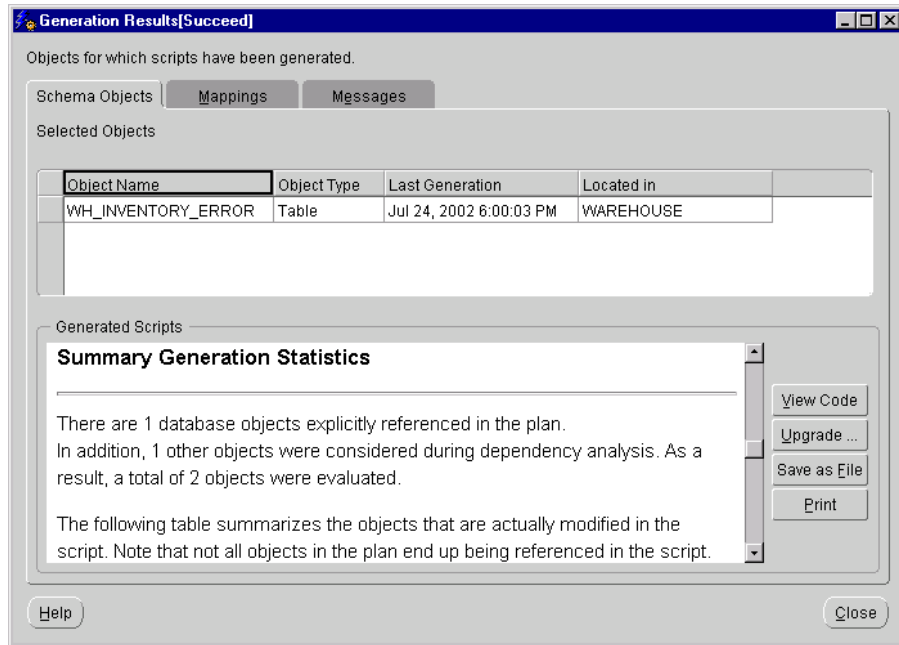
Generation Results[Succeed]

Objects for which scripts have been generated.

Schema Objects | Mappings | Messages

Selected Objects

| Object Name | Object Type | Last Generation | Located in |
|---|---|---|---|
| WH_INVENTORY_ERROR | Table | Jul 24, 2002 6:00:03 PM | WAREHOUSE |

Generated Scripts

Summary Generation Statistics

There are 1 database objects explicitly referenced in the plan. In addition, 1 other objects were considered during dependency analysis. As a result, a total of 2 objects were evaluated.

The following table summarizes the objects that are actually modified in the script. Note that not all objects in the plan end up being referenced in the script.

View Code

Upgrade ...

Save as File

Print

Help

Close